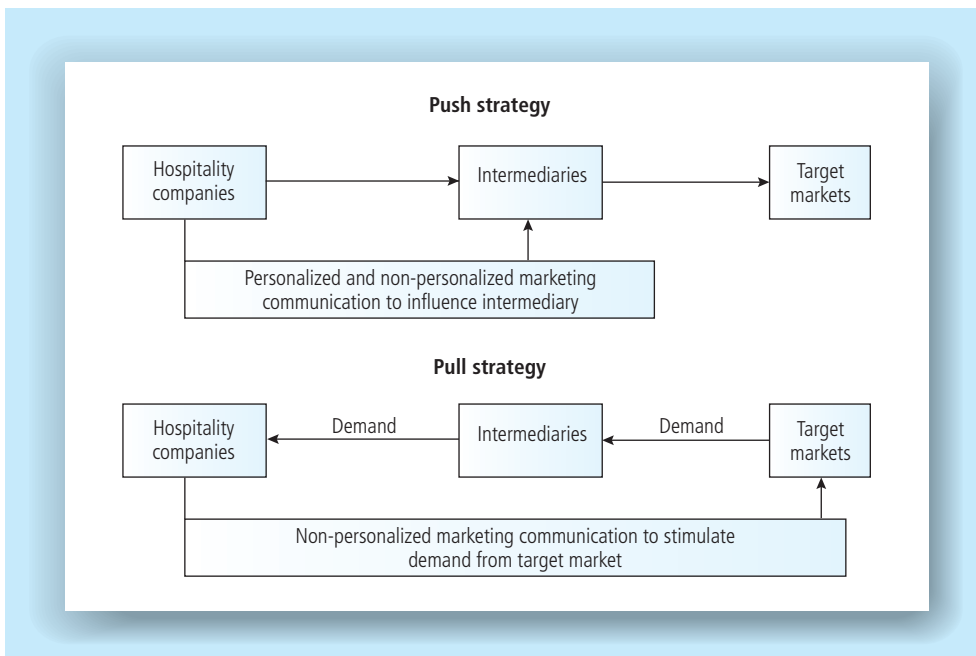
Push strategy

Hospitality companies

Intermediaries

Target markets

Personalized and non-personalized marketing communication to influence intermediary

Pull strategy

Hospitality companies

Demand

Intermediaries

Demand

Target markets

Non-personalized marketing communication to stimulate demand from target market